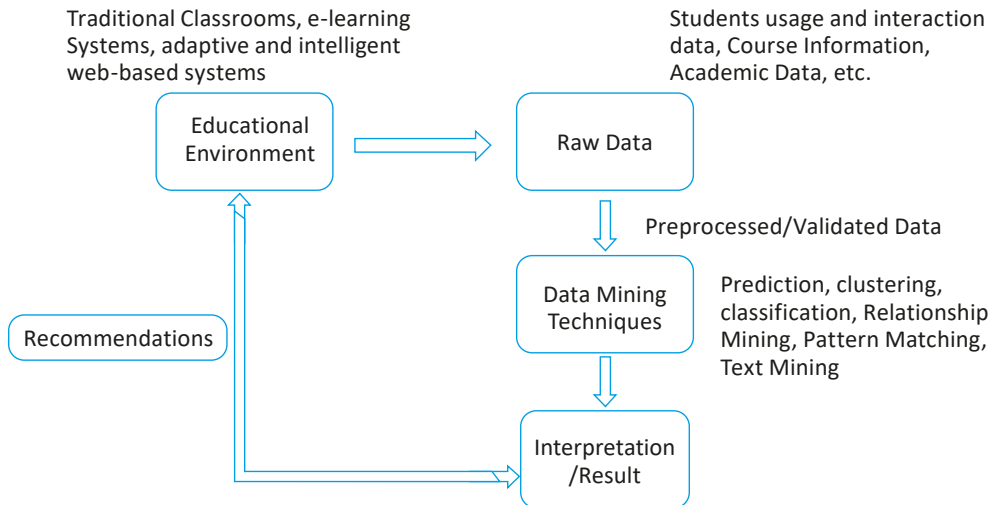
Traditional Classrooms, e-learning Systems, adaptive and intelligent web-based systems

Students usage and interaction data, Course Information, Academic Data, etc.

Educational Environment

Raw Data

Preprocessed/Validated Data

Data Mining Techniques

Prediction, clustering, classification, Relationship Mining, Pattern Matching, Text Mining

Recommendations

Interpretation /Result